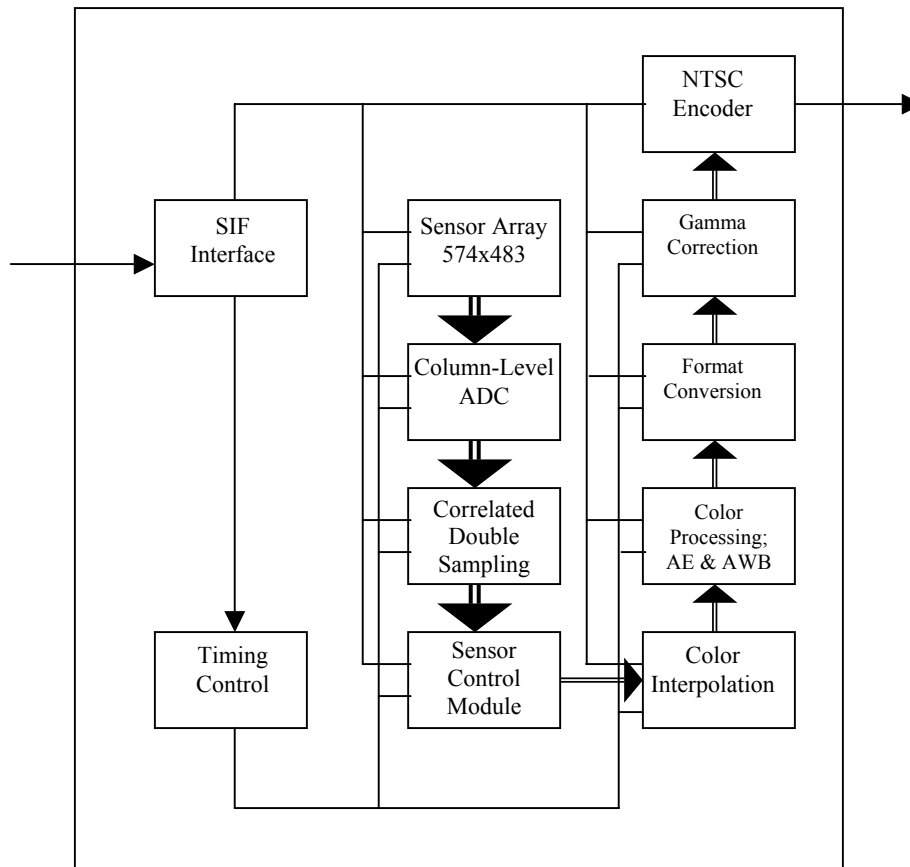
NTSC Encoder

SIF Interface

Sensor Array 574x483

Gamma Correction

Column-Level ADC

Format Conversion

Correlated Double Sampling

Color Processing; AE & AWB

Timing Control

Sensor Control Module

Color Interpolation